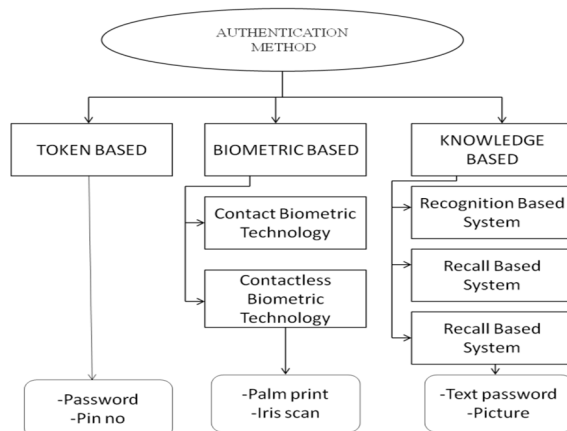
AUTHENTICATION METHOD

TOKEN BASED

BIOMETRIC BASED

KNOWLEDGE BASED

Contact Biometric Technology

Contactless Biometric Technology

Recognition Based System

Recall Based System

Recall Based System

-Password
-Pin no

-Palm print
-Iris scan

-Text password
-Picture